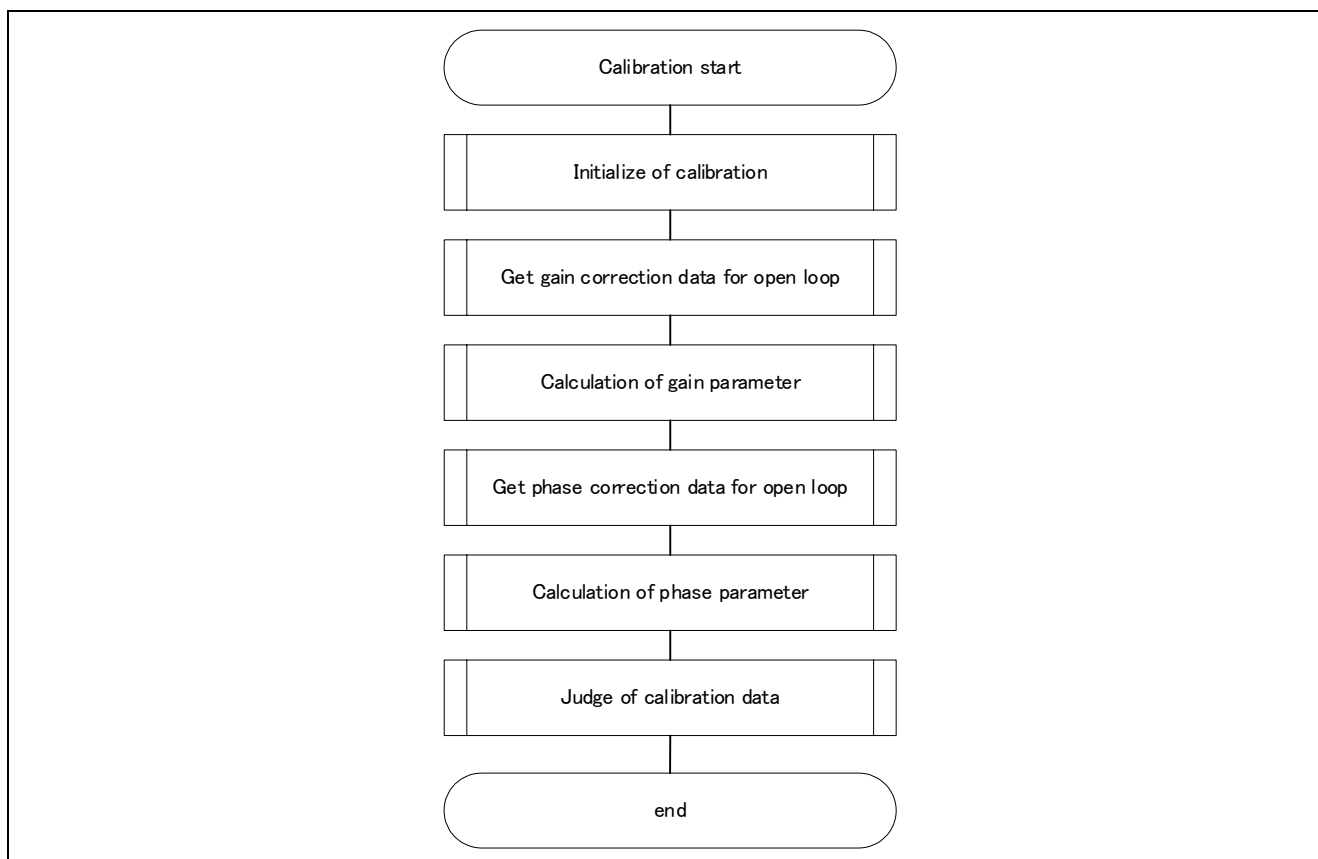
Calibration start

Initialize of calibration

Get gain correction data for open loop

Calculation of gain parameter

Get phase correction data for open loop

Calculation of phase parameter

Judge of calibration data

end